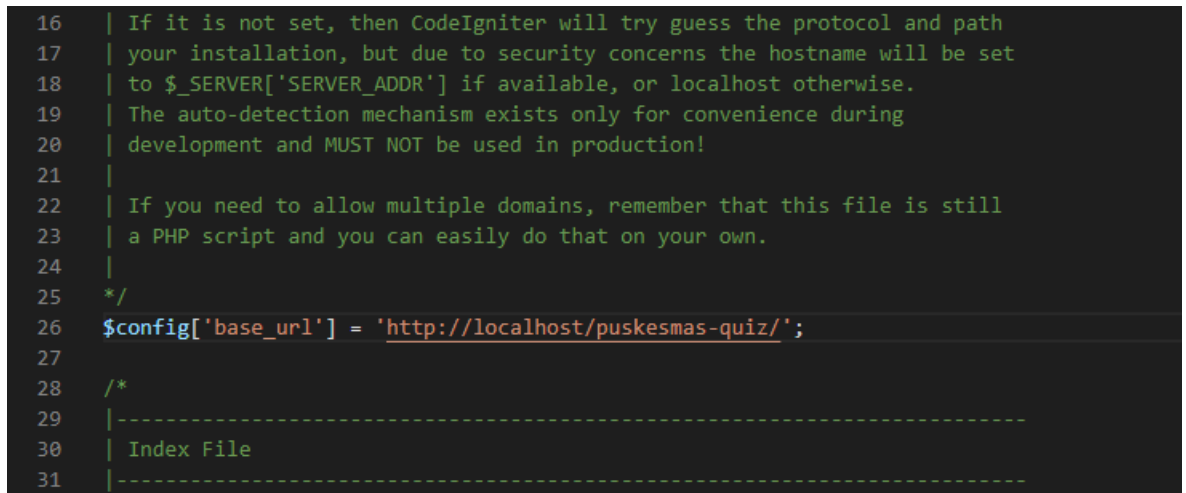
16 | If it is not set, then CodeIgniter will try guess the protocol and path
17 | your installation, but due to security concerns the hostname will be set
18 | to $_SERVER['SERVER_ADDR'] if available, or localhost otherwise.
19 | The auto-detection mechanism exists only for convenience during
20 | development and MUST NOT be used in production!
21 |
22 | If you need to allow multiple domains, remember that this file is still
23 | a PHP script and you can easily do that on your own.
24 |
25 */
26 $config['base_url'] = 'http://localhost/puskesmas-quiz/';
27
28 /*
29 |--------------------------------------------------------------------------
30 | Index File
31 |--------------------------------------------------------------------------